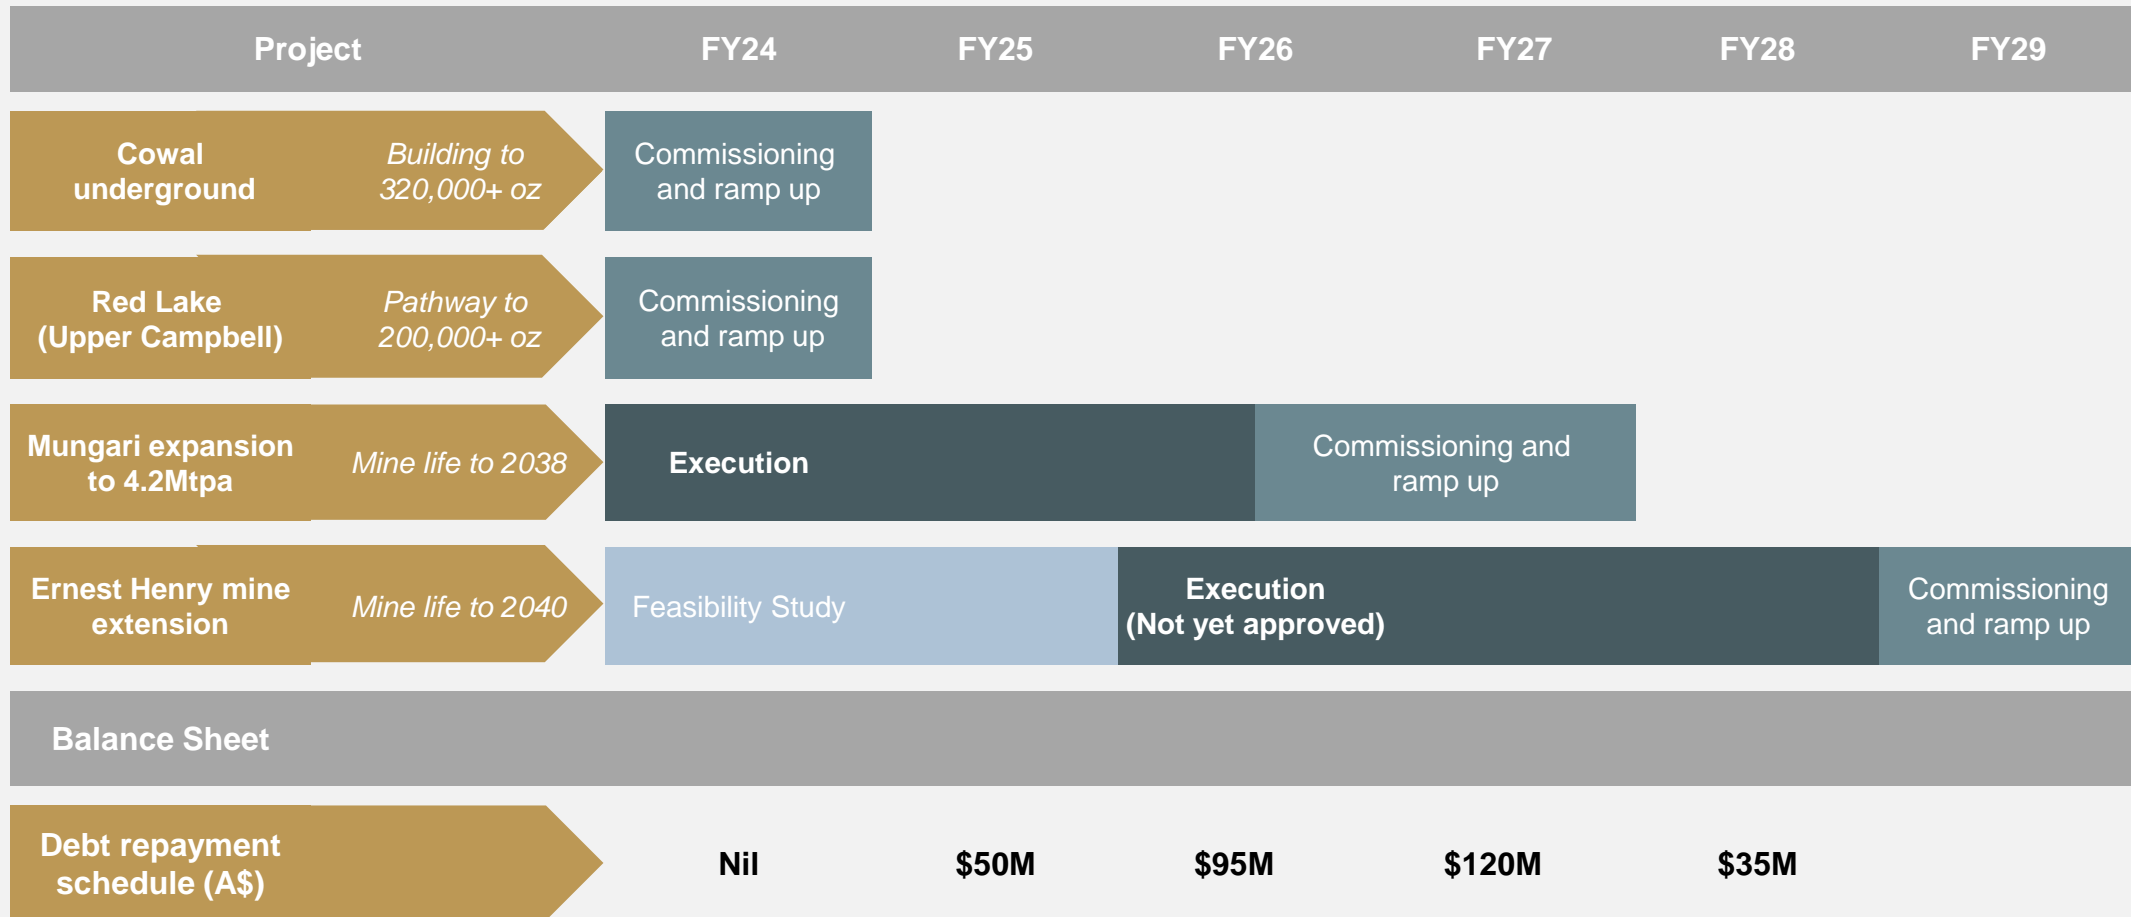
| Project | | FY24 | FY25 | FY26 | FY27 | FY28 | FY29 |
|---|---|---|---|---|---|---|---|
| Cowal underground | Building to 320,000+ oz | Commissioning and ramp up | | | | | |
| Red Lake (Upper Campbell) | Pathway to 200,000+ oz | Commissioning and ramp up | | | | | |
| Mungari expansion to 4.2Mtpa | Mine life to 2038 | Execution | | Commissioning and ramp up | | | |
| Ernest Henry mine extension | Mine life to 2040 | Feasibility Study | | Execution (Not yet approved) | | | Commissioning and ramp up |

Balance Sheet

| Debt repayment schedule (A$) | Nil | $50M | $95M | $120M | $35M | |
|---|---|---|---|---|---|---|